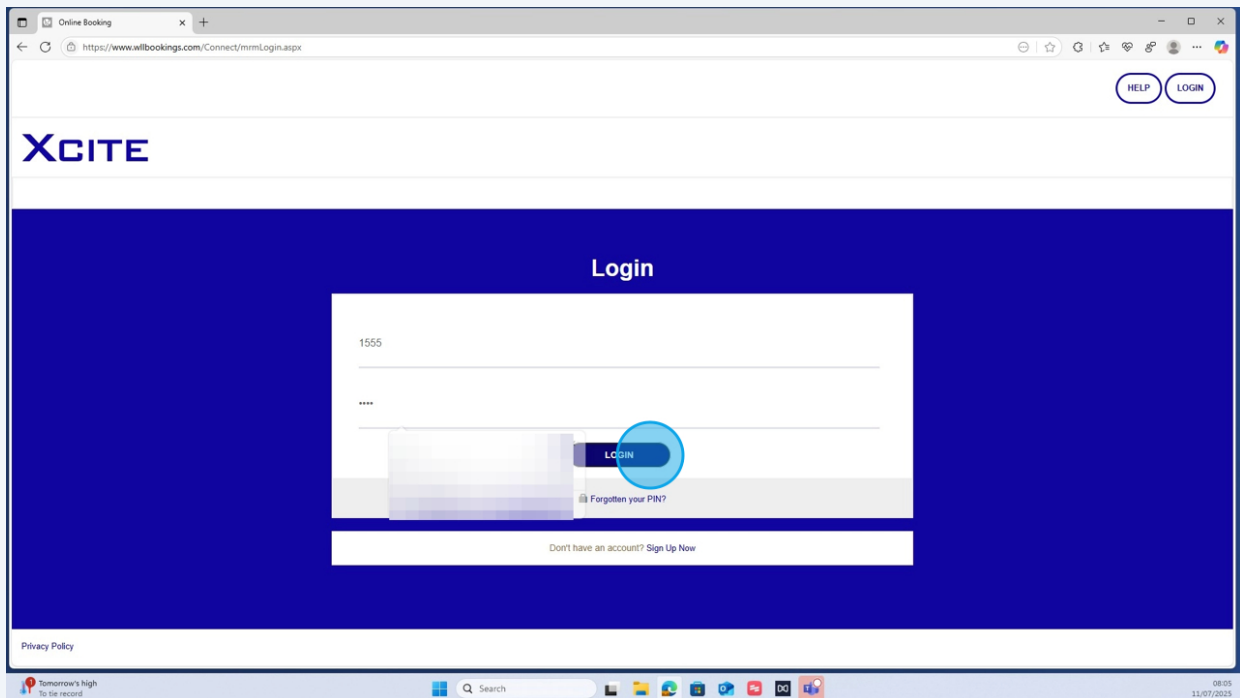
Online Booking

https://www.wllbookings.com/Connect/mrmLogin.aspx

HELP LOGIN

XCITE

Login

1555

••••

LOGIN

Forgotten your PIN?

Don't have an account? Sign Up Now

Privacy Policy

Tomorrow's high
To tie record

Search

08:05
11/07/2025